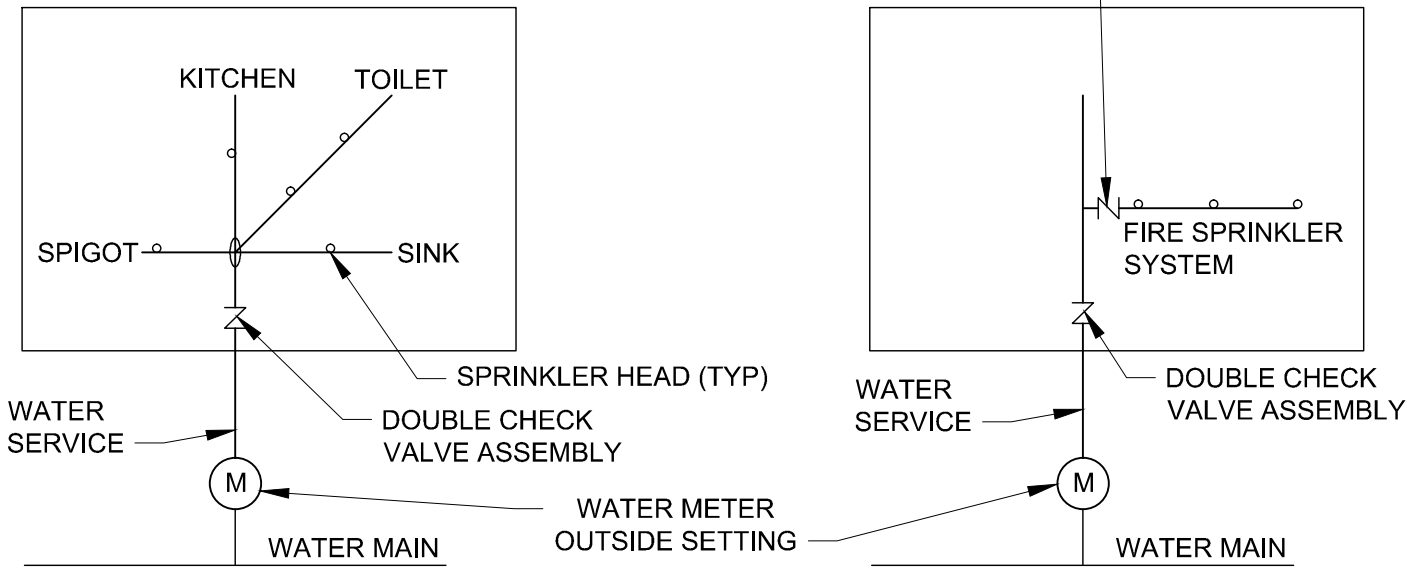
KITCHEN
TOILET
SPIGOT
SINK
SPRINKLER HEAD (TYP)
WATER SERVICE
DOUBLE CHECK VALVE ASSEMBLY
M
WATER MAIN
WATER METER OUTSIDE SETTING
FIRE SPRINKLER SYSTEM
WATER SERVICE
DOUBLE CHECK VALVE ASSEMBLY
M
WATER MAIN